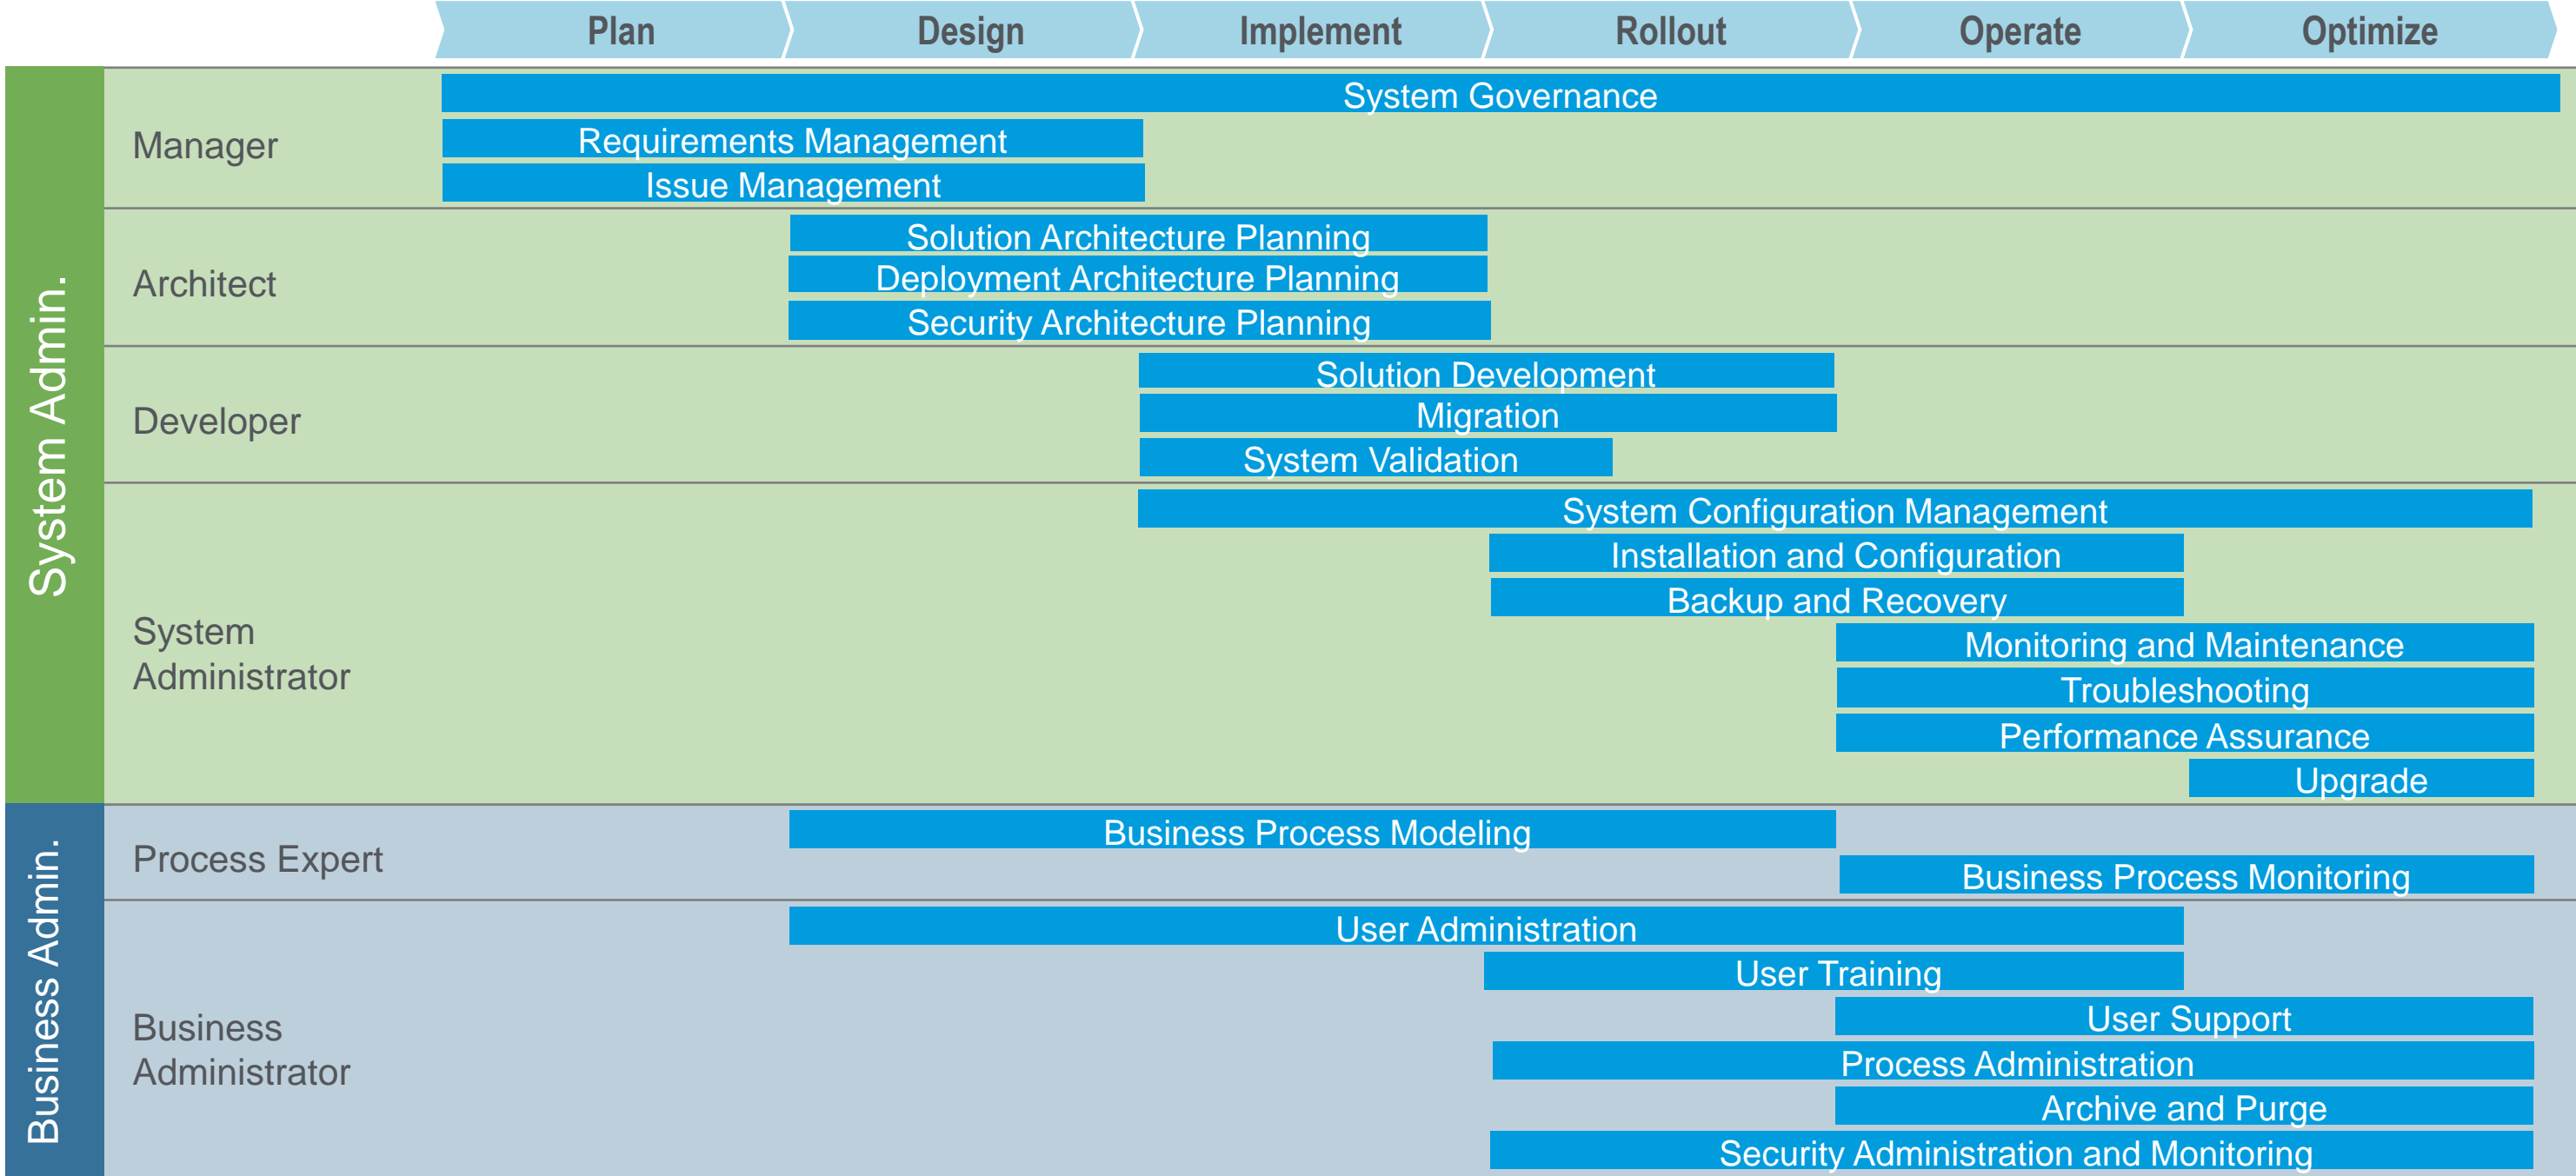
Plan Design Implement Rollout Operate Optimize

System Admin.

Manager

System Governance

Requirements Management

Issue Management

Architect

Solution Architecture Planning

Deployment Architecture Planning

Security Architecture Planning

Developer

Solution Development

Migration

System Validation

System Administrator

System Configuration Management

Installation and Configuration

Backup and Recovery

Monitoring and Maintenance

Troubleshooting

Performance Assurance

Upgrade

Business Admin.

Process Expert

Business Process Modeling

Business Process Monitoring

Business Administrator

User Administration

User Training

User Support

Process Administration

Archive and Purge

Security Administration and Monitoring